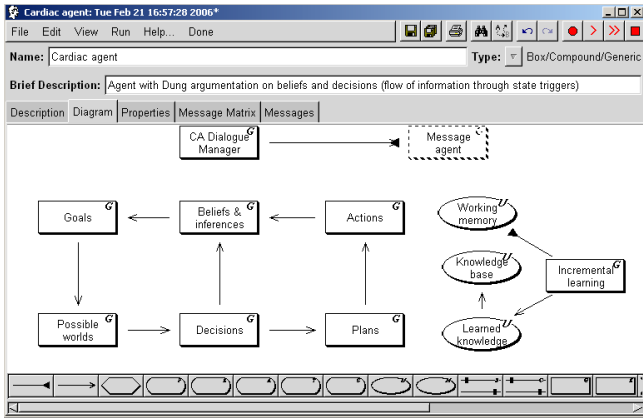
Cardiac agent: Tue Feb 21 16:57:28 2006*

File Edit View Run Help... Done

Name: Cardiac agent

Type: Box/Compound/Generic

Brief Description: Agent with Dung argumentation on beliefs and decisions (flow of information through state triggers)

Description | Diagram | Properties | Message Matrix | Messages

CA Dialogue Manager G

Message agent C

Goals G

Beliefs & inferences G

Actions G

Working memory U

Knowledge base U

Incremental learning

Possible worlds G

Decisions G

Plans G

Learned knowledge U